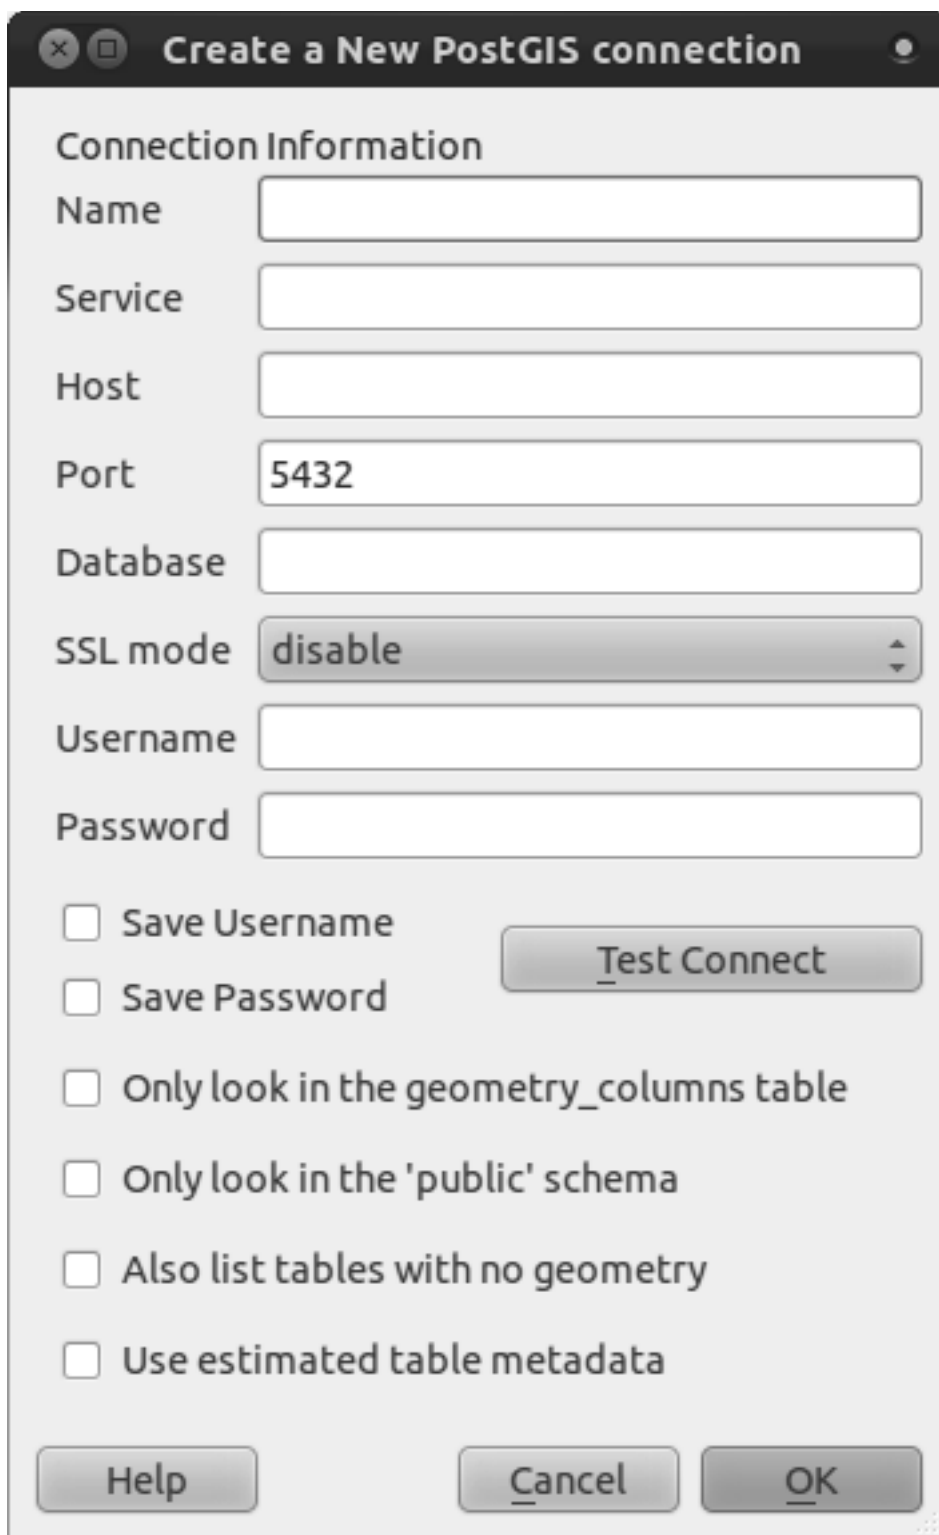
Create a New PostGIS connection

Connection Information

Name

Service

Host

Port 5432

Database

SSL mode disable

Username

Password

Save Username

Save Password

Test Connect

Only look in the geometry_columns table

Only look in the 'public' schema

Also list tables with no geometry

Use estimated table metadata

Help

Cancel

OK